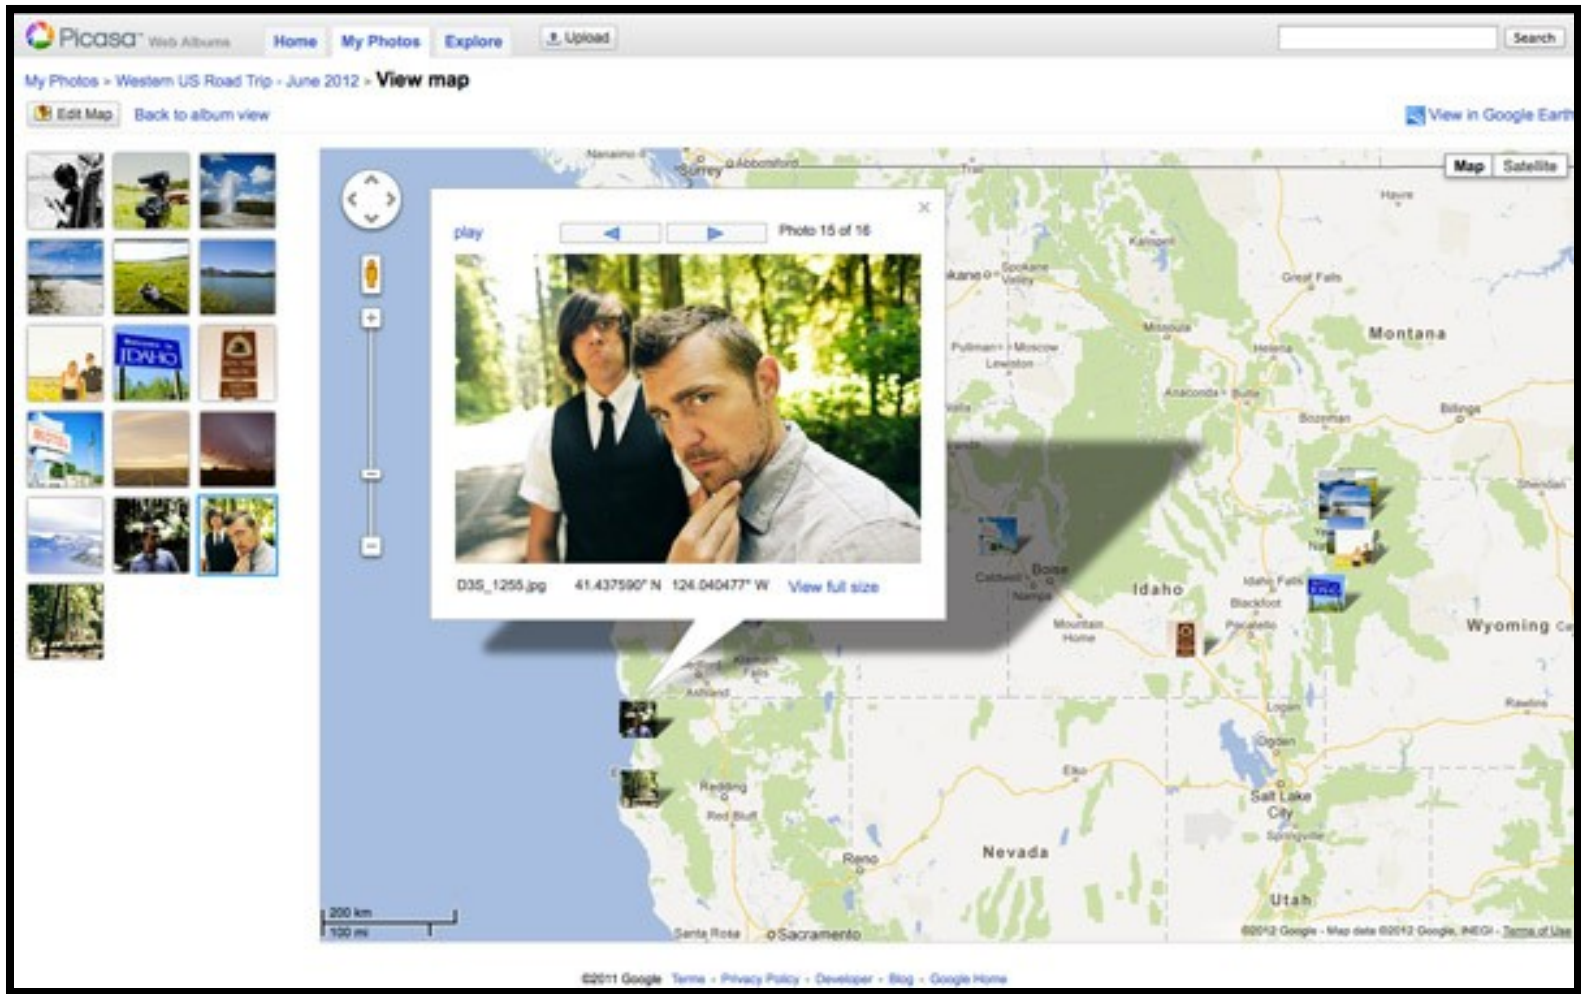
Picasa Web Albums Home My Photos Explore Upload Search

My Photos > Western US Road Trip - June 2012 > View map

Edit Map Back to album view View in Google Earth

Map Satellite

play Photo 15 of 16

D3S_1255.jpg 41.437590° N 124.040477° W View full size

Nanaimo Surrey Abbotsford Trail Havre Kalispell Great Falls Spokane Spokane Valley Missoula Montana Pullman Moscow Lewiston Helena Anaconda Butte Bozeman Billings Sheridan Caldwell Boise Nampa Idaho Idaho Falls Blackfoot Pocatello Mountain Home Wyoming Medford Klamath Falls Ashland Logan Rawlins Ogden Elko Redding Red Bluff Salt Lake City Springville Reno Nevada Utah Santa Rosa Sacramento

200 km
100 mi

©2012 Google - Map data ©2012 Google, INEGI - Terms of Use

©2011 Google Terms - Privacy Policy - Developer - Blog - Google Home